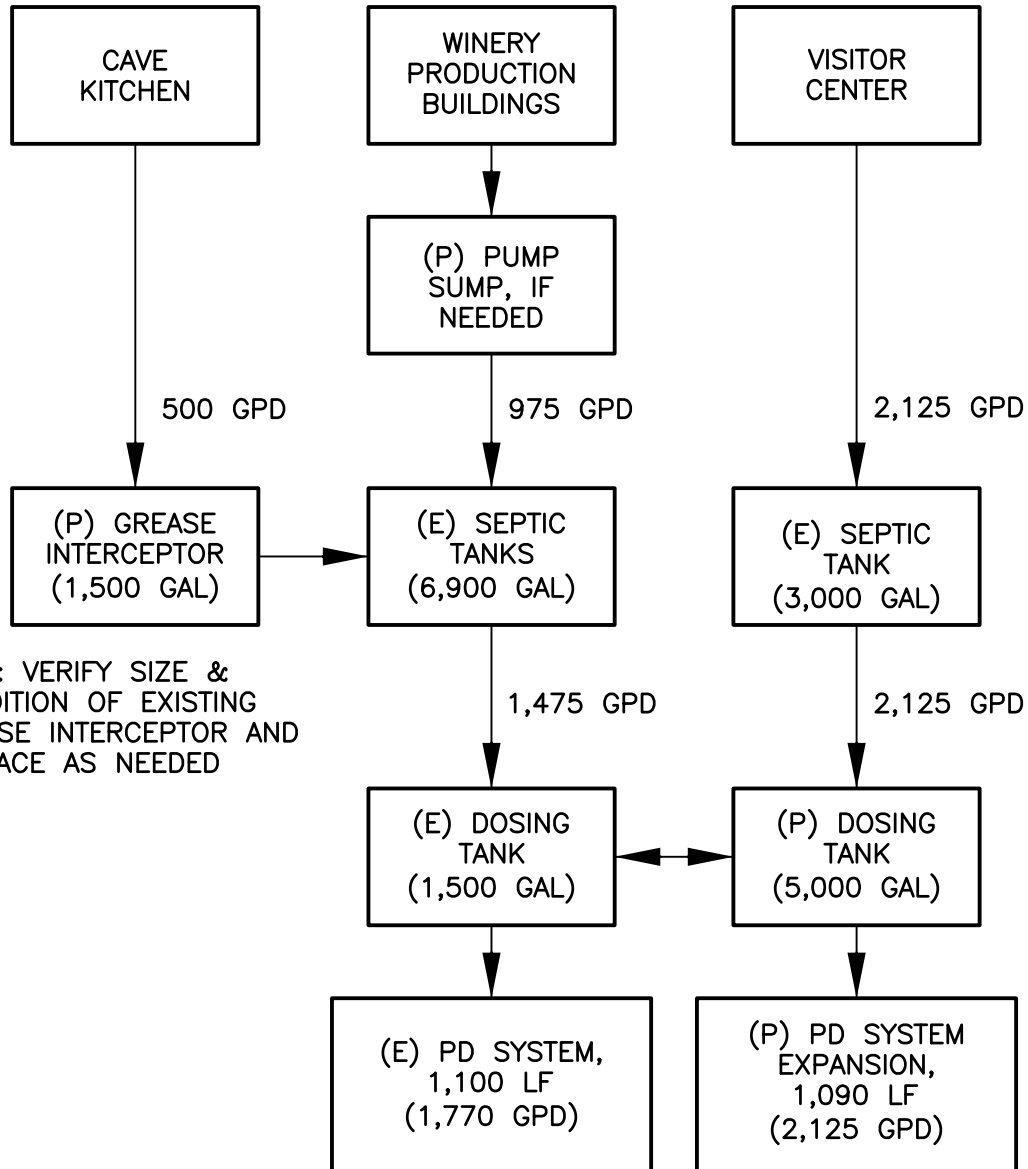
CAVE KITCHEN

WINERY PRODUCTION BUILDINGS

VISITOR CENTER

(P) PUMP SUMP, IF NEEDED

500 GPD

975 GPD

2,125 GPD

(P) GREASE INTERCEPTOR (1,500 GAL)

(E) SEPTIC TANKS (6,900 GAL)

(E) SEPTIC TANK (3,000 GAL)

: VERIFY SIZE & DITION OF EXISTING SE INTERCEPTOR AND ACE AS NEEDED

1,475 GPD

2,125 GPD

(E) DOSING TANK (1,500 GAL)

(P) DOSING TANK (5,000 GAL)

(E) PD SYSTEM, 1,100 LF (1,770 GPD)

(P) PD SYSTEM EXPANSION, 1,090 LF (2,125 GPD)